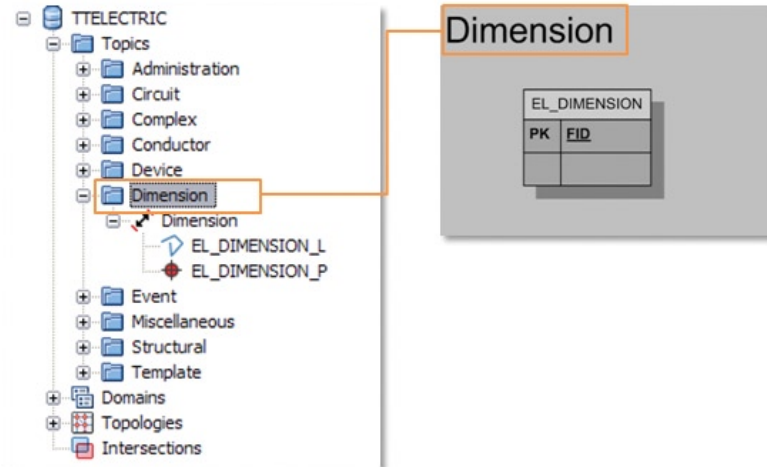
TTELECTRIC
Topics
Administration
Circuit
Complex
Conductor
Device
Dimension
Dimension
EL_DIMENSION_L
EL_DIMENSION_P
Event
Miscellaneous
Structural
Template
Domains
Topologies
Intersections

Dimension

| EL_DIMENSION | |
|---|---|
| PK | FID |
| | |